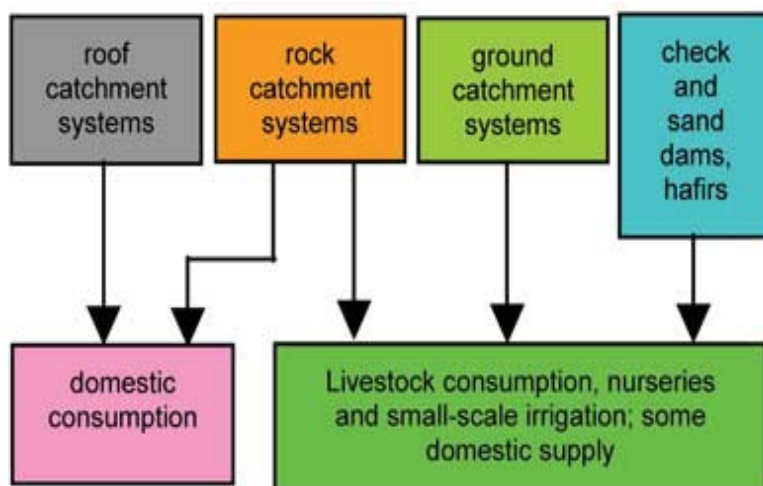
roof catchment systems

rock catchment systems

ground catchment systems

check and sand dams, hafirs

domestic consumption

Livestock consumption, nurseries and small-scale irrigation; some domestic supply